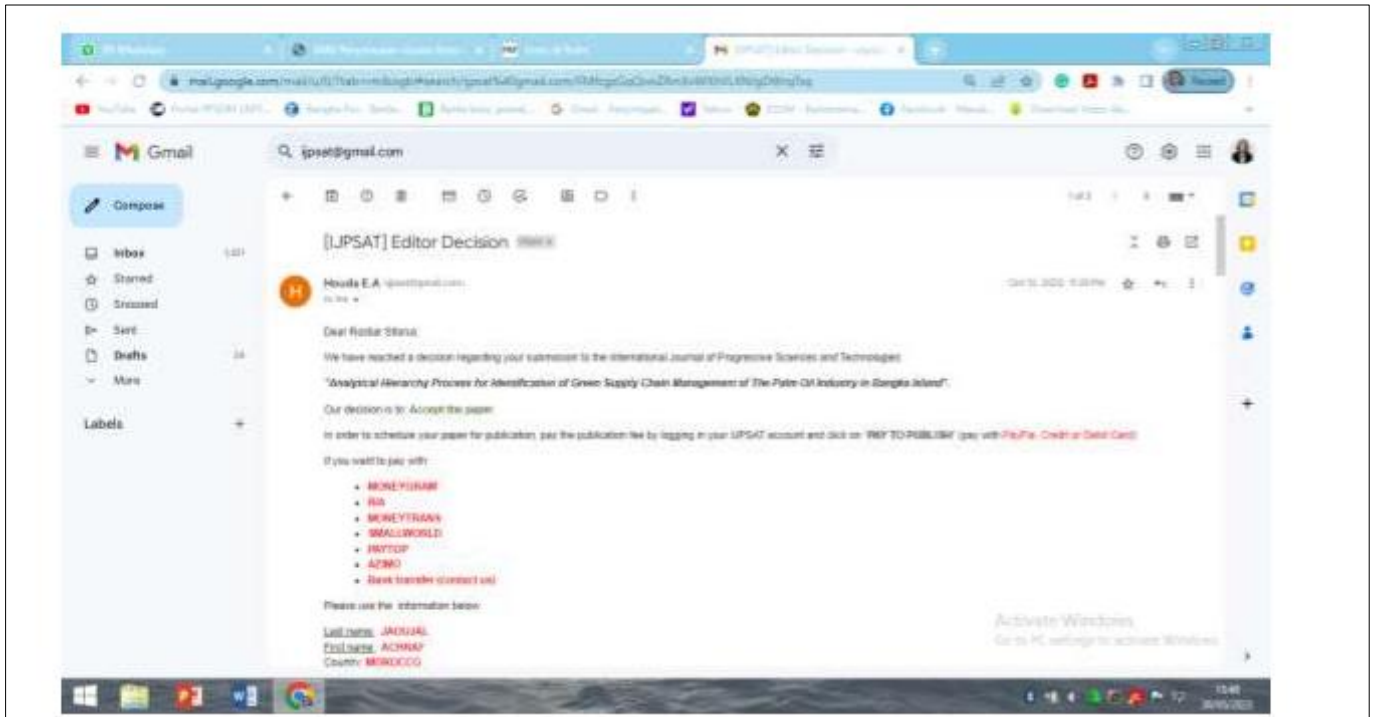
mail.google.com/mail/u/0/?tab=rm&ogbl#search/ijpsat%40gmail.com/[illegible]

Gmail

Q ijpsat@gmail.com

Compose

Inbox

Starred

Snoozed

Sent

Drafts

More

Labels

[IJPSAT] Editor Decision Inbox x

Houda E.A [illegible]
to me

Dear Rodiar Sitorus

We have reached a decision regarding your submission to the International Journal of Progressive Sciences and Technologies

"Analytical Hierarchy Process for Identification of Green Supply Chain Management of The Palm Oil Industry in Bangka Island".

Our decision is to: Accept the paper

In order to schedule your paper for publication, pay the publication fee by logging in your IJPSAT account and click on "PAY TO PUBLISH" (pay with PayPal, Credit or Debit Card)

If you want to pay with:

- MONEYGRAM
- RIA
- MONEYTRANS
- SMALLWORLD
- PAYTOP
- AZIMO
- Bank transfer (contact us)

Please use the information below:

Last name: JAOUAL
First name: ACHRAF
Country: MOROCCO

Activate Windows
Go to PC settings to activate Windows.